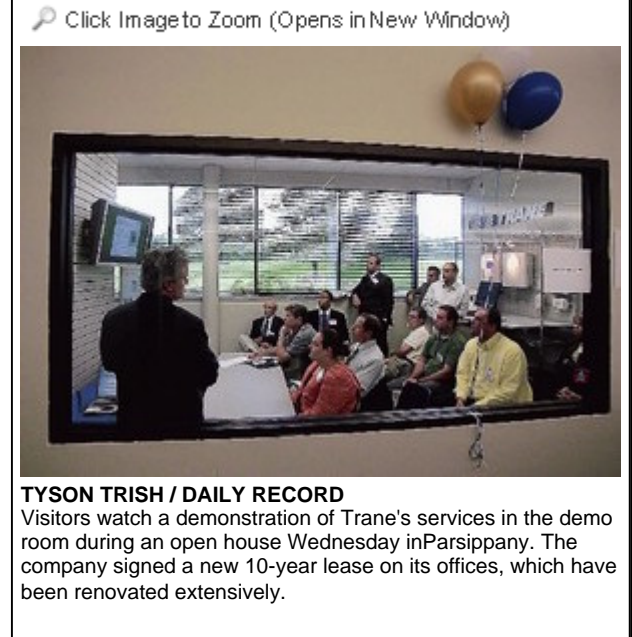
Click Image to Zoom (Opens in New Window)

TRANE

TYSON TRISH / DAILY RECORD
Visitors watch a demonstration of Trane's services in the demo room during an open house Wednesday inParsippany. The company signed a new 10-year lease on its offices, which have been renovated extensively.